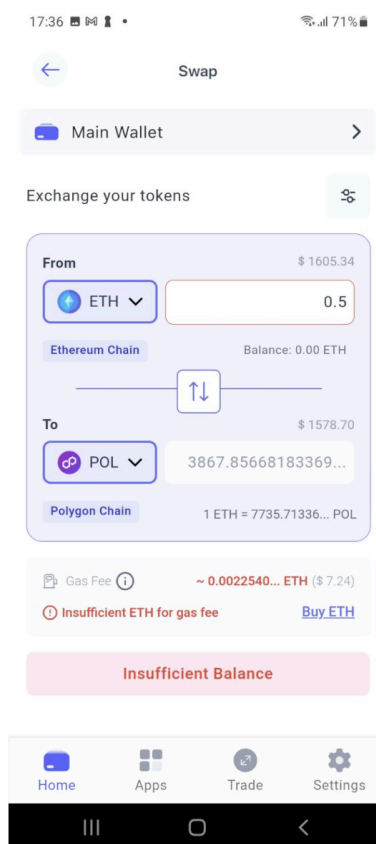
17:36 71%

Swap

Main Wallet

Exchange your tokens

From $ 1605.34

ETH 0.5

Ethereum Chain Balance: 0.00 ETH

To $ 1578.70

POL 3867.85668183369...

Polygon Chain 1 ETH = 7735.71336... POL

Gas Fee ~ 0.0022540... ETH ($ 7.24)

Insufficient ETH for gas fee Buy ETH

Insufficient Balance

Home Apps Trade Settings